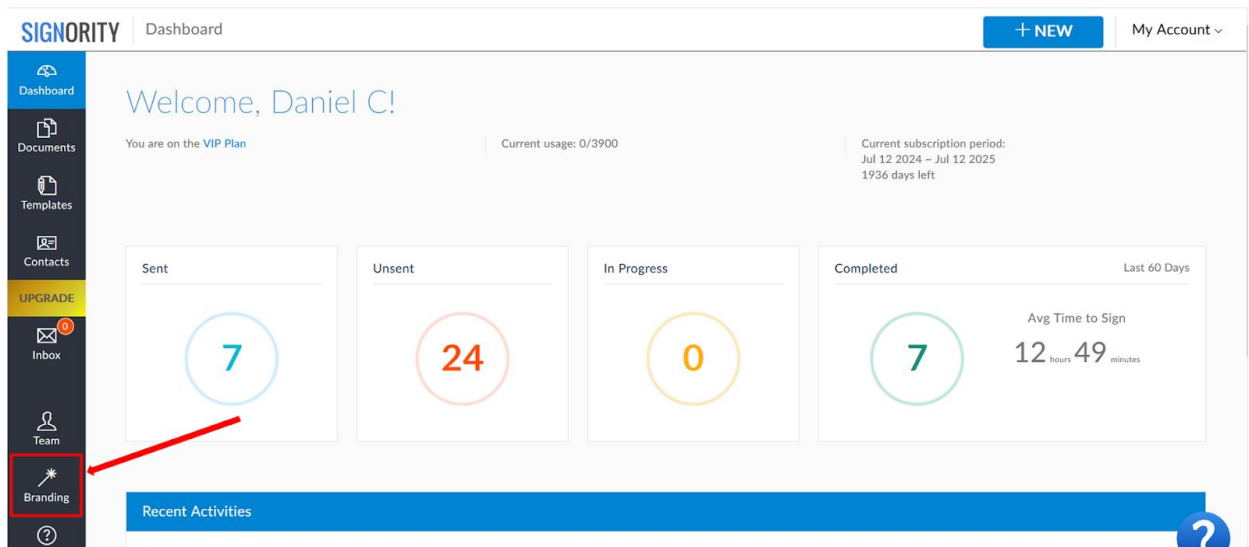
SIGNORITY Dashboard

+ NEW

My Account

Dashboard

Documents

Templates

Contacts

UPGRADE

0

Inbox

Team

Branding

Welcome, Daniel C!

You are on the VIP Plan

Current usage: 0/3900

Current subscription period:
Jul 12 2024 ~ Jul 12 2025
1936 days left

Sent

7

Unsent

24

In Progress

0

Completed

Last 60 Days

7

Avg Time to Sign

12 hours 49 minutes

Recent Activities

?